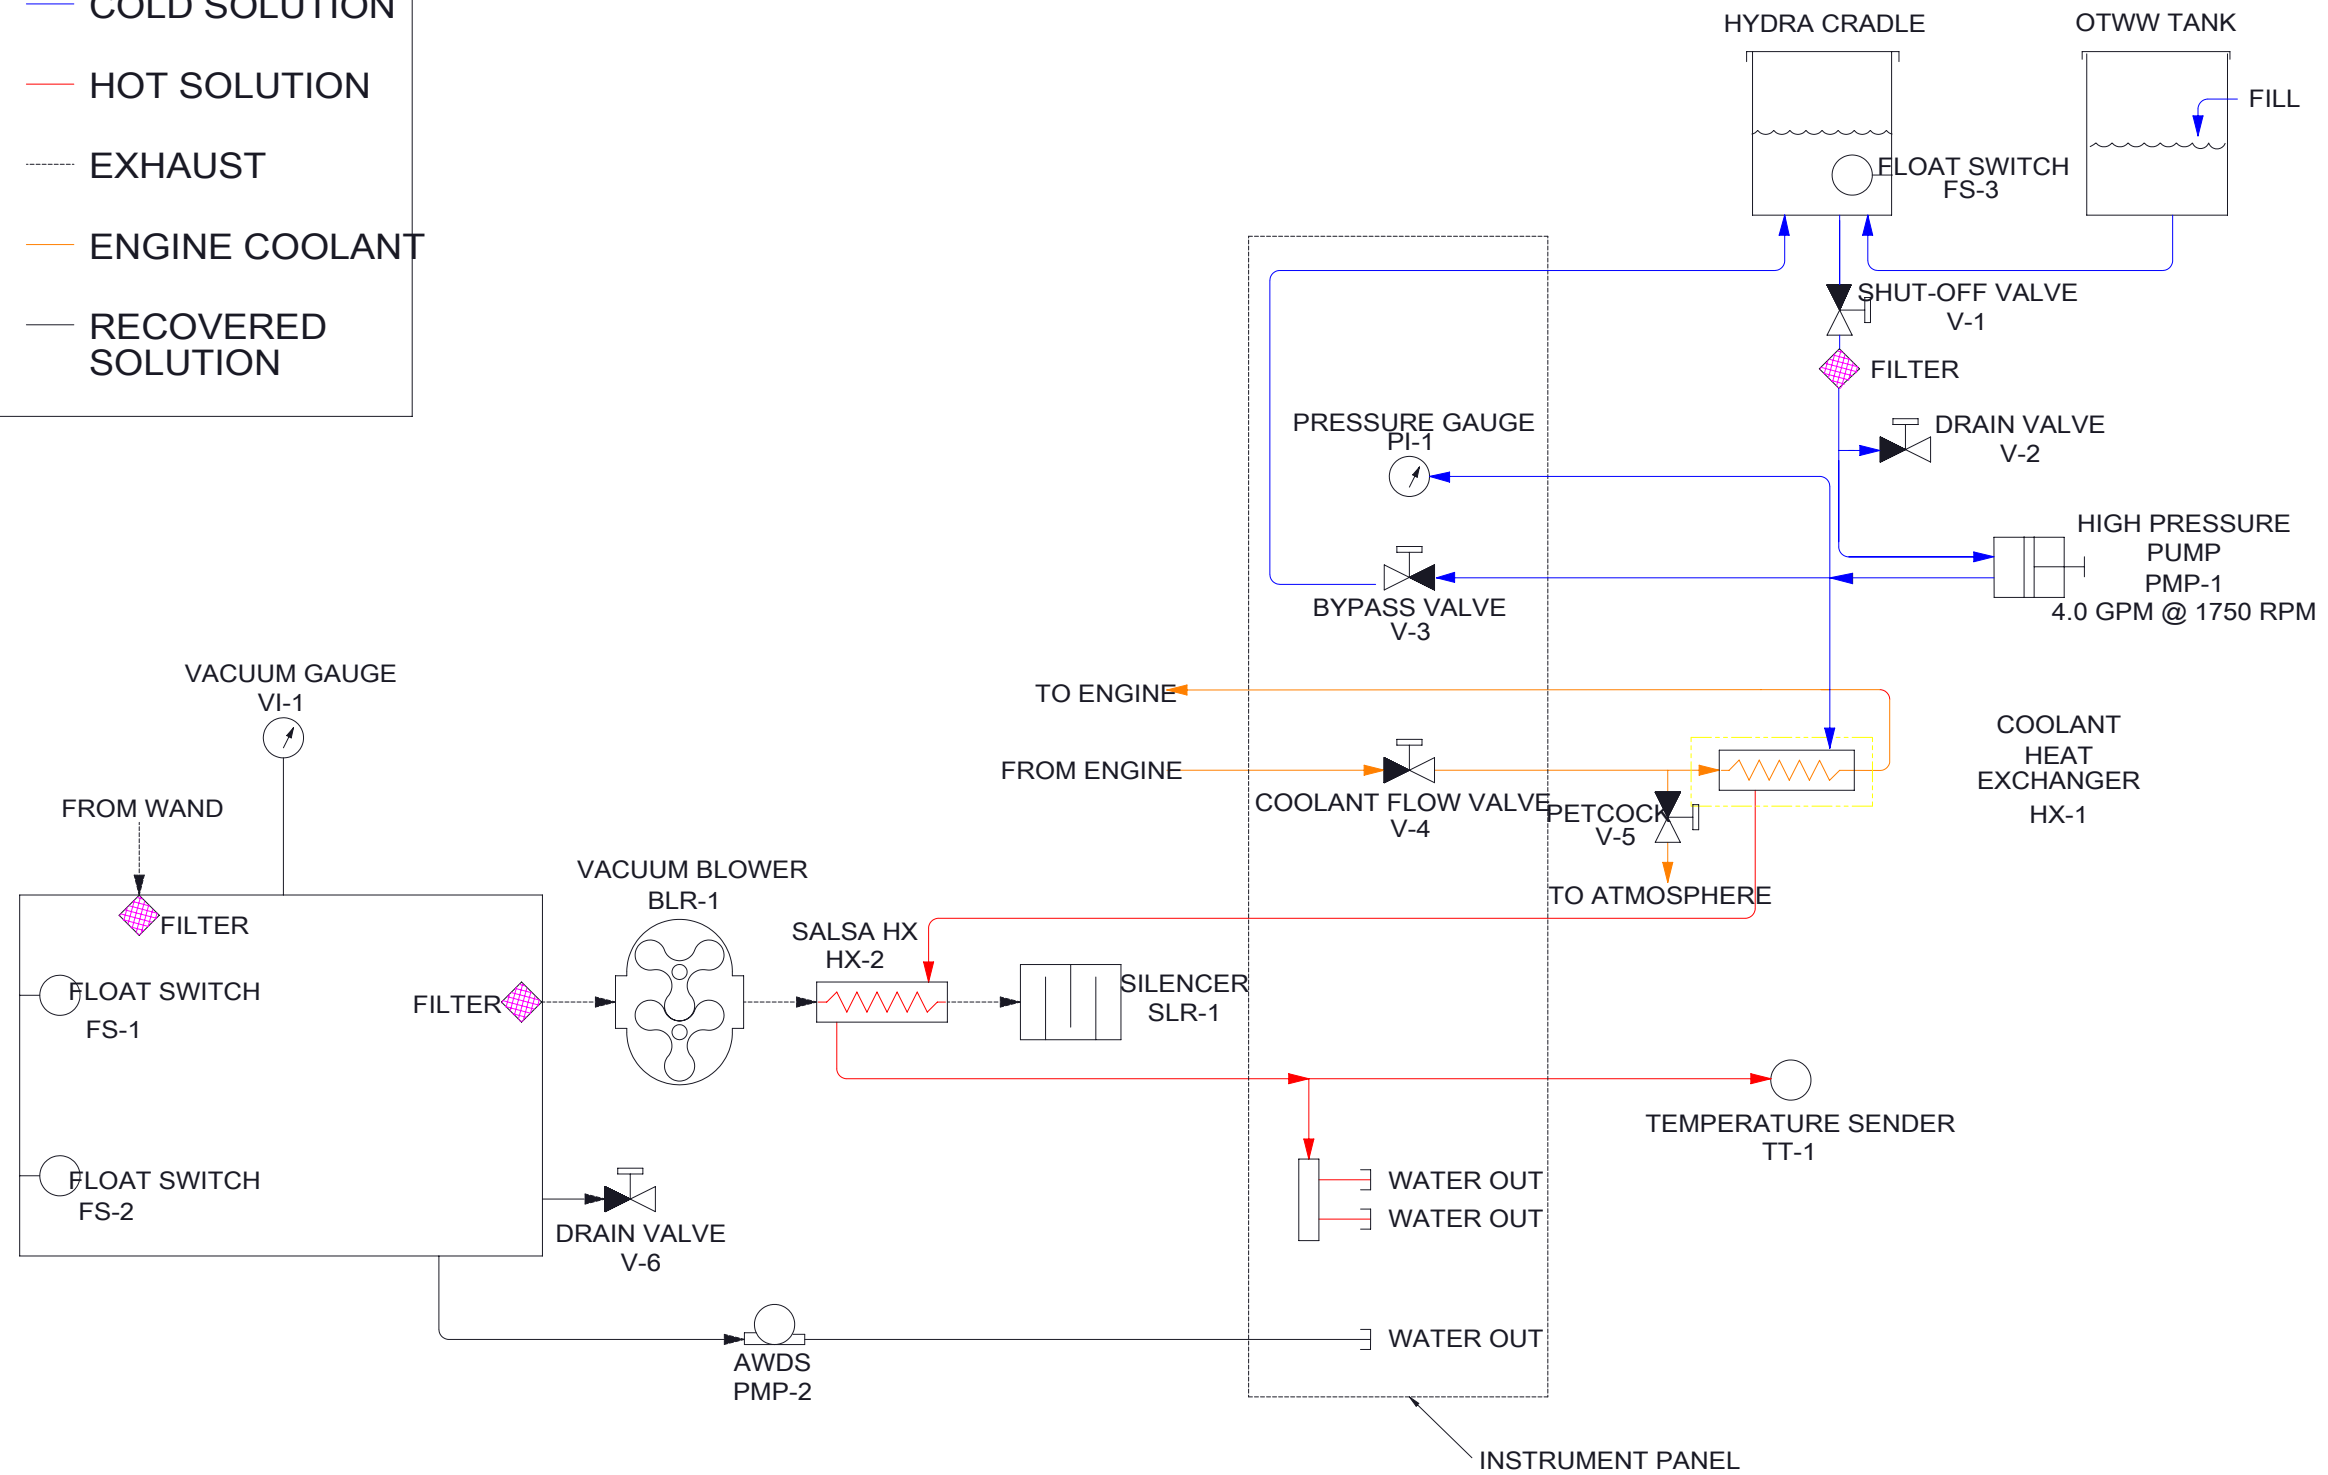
COLD SOLUTION
HOT SOLUTION
EXHAUST
ENGINE COOLANT
RECOVERED SOLUTION

HYDRA CRADLE
OTWW TANK
FILL
FLOAT SWITCH
FS-3
SHUT-OFF VALVE
V-1
FILTER
DRAIN VALVE
V-2
PRESSURE GAUGE
PI-1
HIGH PRESSURE PUMP
PMP-1
4.0 GPM @ 1750 RPM
BYPASS VALVE
V-3
TO ENGINE
FROM ENGINE
COOLANT FLOW VALVE
V-4
PETCOCK
V-5
TO ATMOSPHERE
COOLANT HEAT EXCHANGER
HX-1
VACUUM GAUGE
VI-1
FROM WAND
FILTER
FLOAT SWITCH
FS-1
FILTER
VACUUM BLOWER
BLR-1
SALSA HX
HX-2
SILENCER
SLR-1
FLOAT SWITCH
FS-2
DRAIN VALVE
V-6
TEMPERATURE SENDER
TT-1
WATER OUT
WATER OUT
WATER OUT
AWDS
PMP-2
INSTRUMENT PANEL